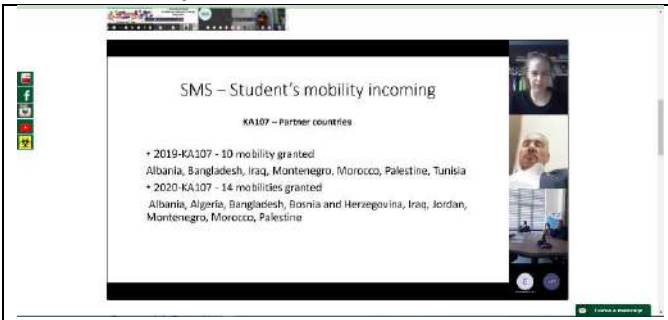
SMS – Student's mobility incoming

KA107 – Partner countries

• 2019-KA107 - 10 mobility granted

Albania, Bangladesh, Iraq, Montenegro, Morocco, Palestine, Tunisia

• 2020-KA107 - 14 mobilities granted

Albania, Algeria, Bangladesh, Bosnia and Herzegovina, Iraq, Jordan, Montenegro, Morocco, Palestine

Leave a message